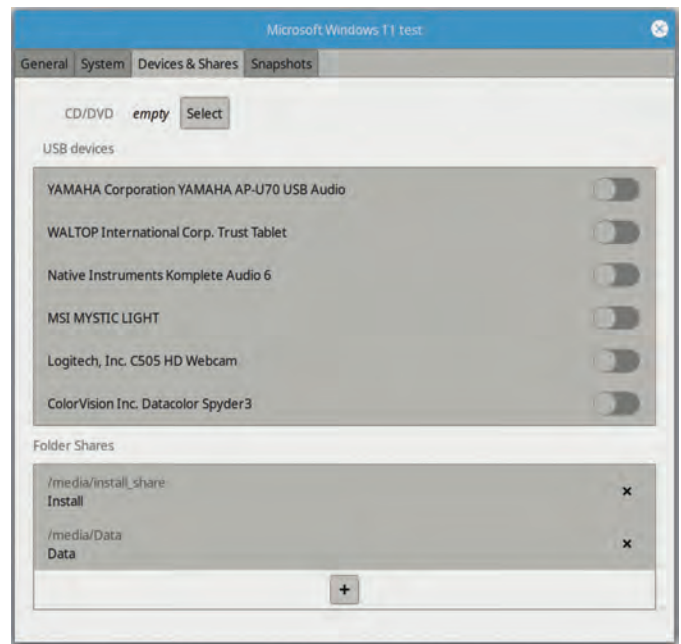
Microsoft Windows 11 test

General System Devices & Shares Snapshots

CD/DVD empty Select

USB devices

YAMAHA Corporation YAMAHA AP-U70 USB Audio

WALTOP International Corp. Trust Tablet

Native Instruments Komplete Audio 6

MSI MYSTIC LIGHT

Logitech, Inc. C505 HD Webcam

ColorVision Inc. Datacolor Spyder3

Folder Shares

/media/install_share
Install ×

/media/Data
Data ×

+